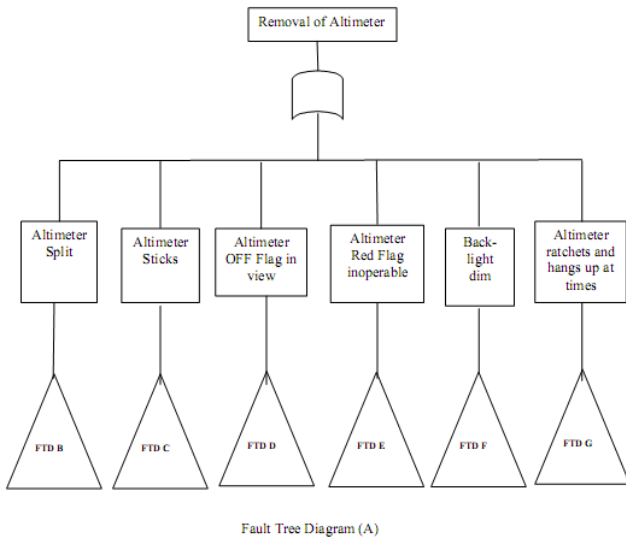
Removal of Altimeter

Altimeter Split

Altimeter Sticks

Altimeter OFF Flag in view

Altimeter Red Flag inoperable

Back-light dim

Altimeter ratchets and hangs up at times

FTD B

FTD C

FTD D

FTD E

FTD F

FTD G

Fault Tree Diagram (A)